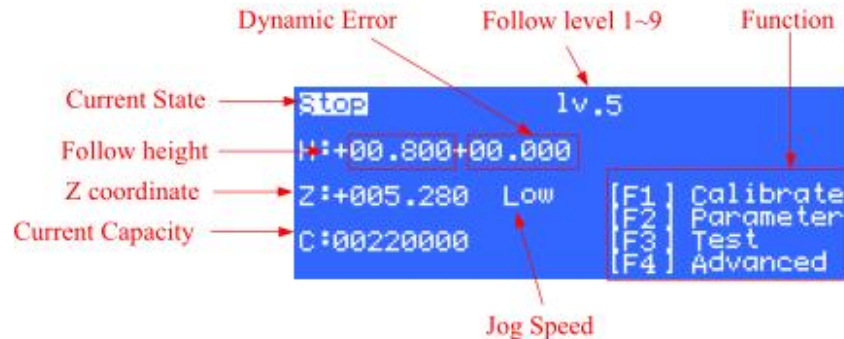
Dynamic Error
Follow level 1~9
Function
Current State
Stop
lv.5
Follow height
H:+00.800+00.000
Z coordinate
Z:+005.280
Low
Current Capacity
C:00220000
[F1] Calibrate
[F2] Parameter
[F3] Test
[F4] Advanced
Jog Speed